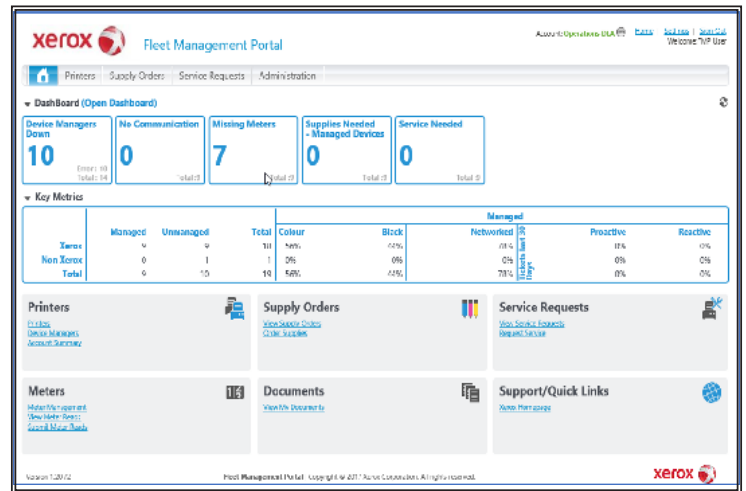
xerox Fleet Management Portal

Account: Operations DLA Prints Settings | Sign Out
Welcome TWP User

Printers Supply Orders Service Requests Administration

Dashboard (Open Dashboard)

Device Managers Down
10
Error: 10
Total: 14

No Communication
0
Total: 0

Missing Meters
7
Total: 0

Supplies Needed - Managed Devices
0
Total: 0

Service Needed
0
Total: 0

Key Metrics

| | Managed | Unmanaged | Total | Colour | Black | Networked | Tickets last 30 Days | Proactive | Reactive |
|---|---|---|---|---|---|---|---|---|---|
| Xerox | 9 | 9 | 18 | 56% | 44% | 0% | | 0% | 0% |
| Non Xerox | 0 | 1 | 1 | 0% | 0% | 0% | | 0% | 0% |
| Total | 9 | 10 | 19 | 56% | 44% | 78% | | 0% | 0% |

Managed

Printers
Printers
Device Managers
Account Summary

Supply Orders
View Supply Orders
Order Supplies

Service Requests
View Service Requests
Request Service

Meters
Meter Management
View Meter Reads
Submit Meter Reads

Documents
View My Documents

Support/Quick Links
Xerox Homepage

Version 1.20.72 Fleet Management Portal - Copyright © 2017 Xerox Corporation. All rights reserved. xerox